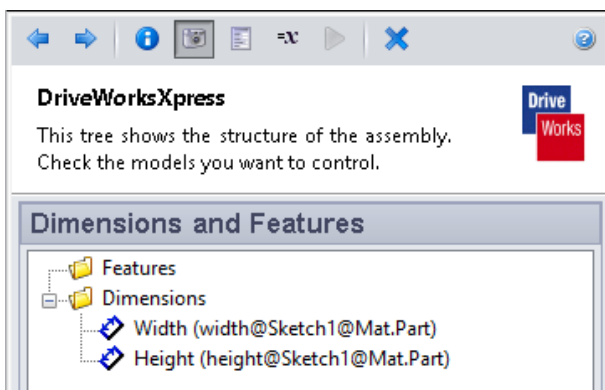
=x

DriveWorksXpress

This tree shows the structure of the assembly. Check the models you want to control.

Drive
Works

Dimensions and Features

Features
Dimensions
Width (width@Sketch1@Mat.Part)
Height (height@Sketch1@Mat.Part)